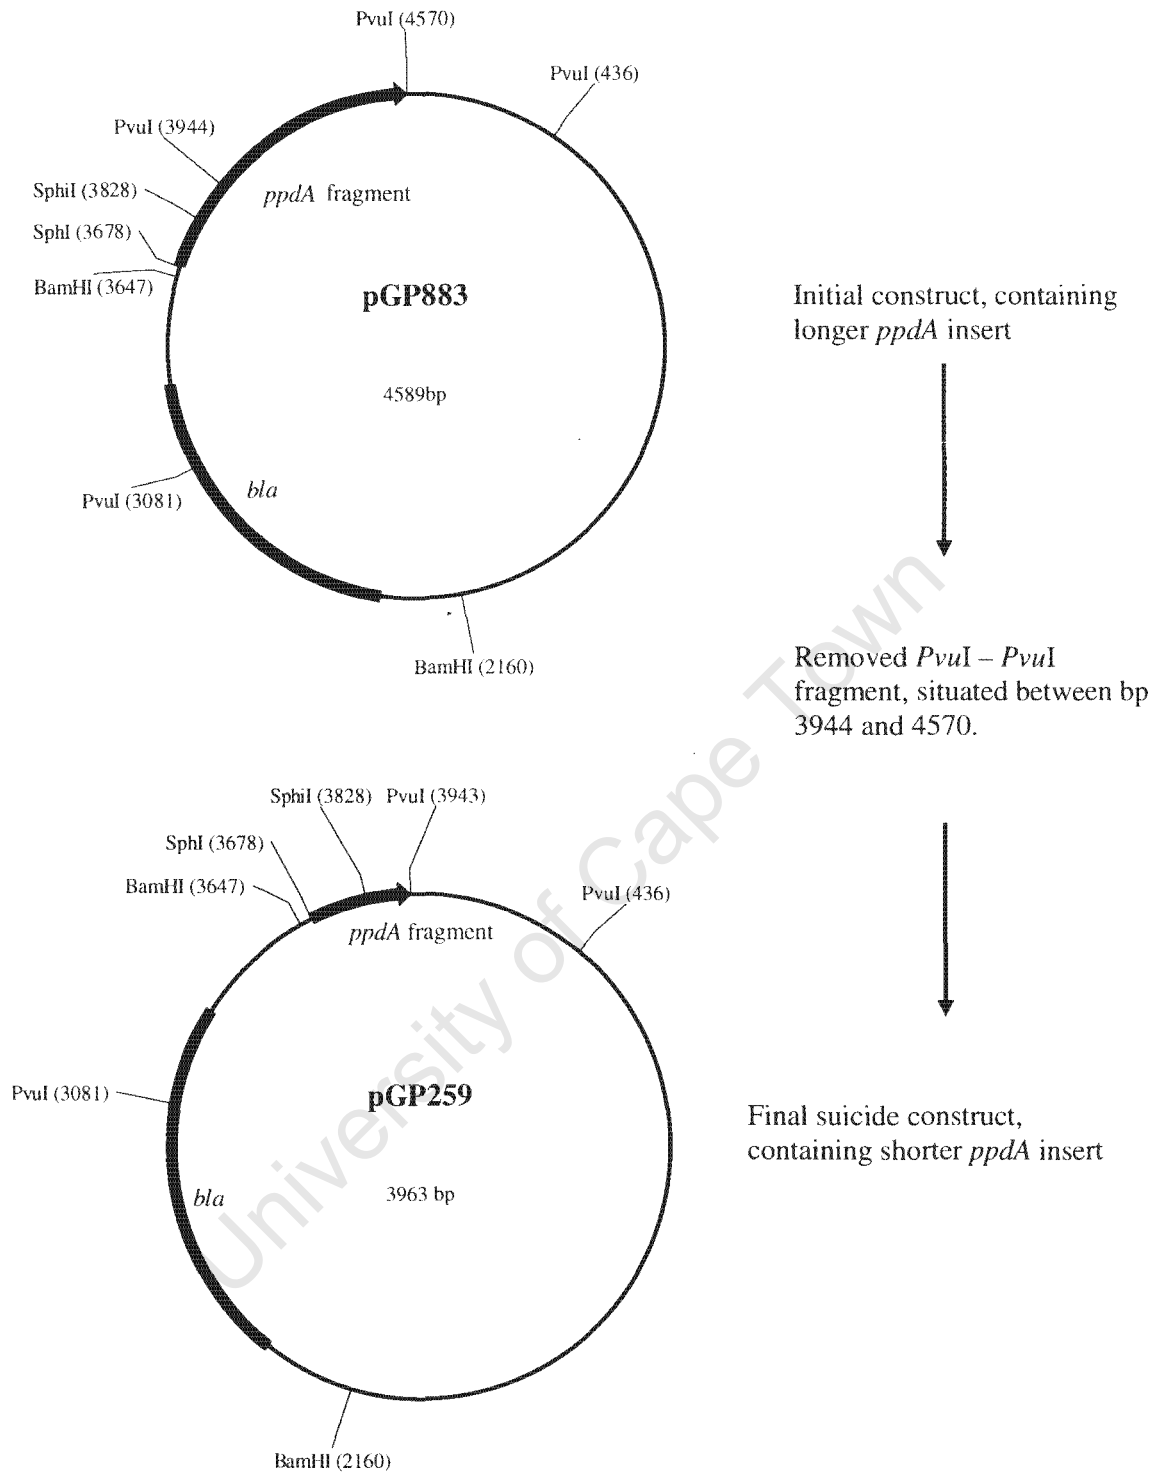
PvuI (4570)

PvuI (436)

PvuI (3944)

SphI (3828)

*ppdA* fragment

SphI (3678)

BamHI (3647)

**pGP883**

4589bp

PvuI (3081)

*bla*

BamHI (2160)

Initial construct, containing longer *ppdA* insert

Removed *Pvu*I – *Pvu*I fragment, situated between bp 3944 and 4570.

SphI (3828) PvuI (3943)

SphI (3678)

BamHI (3647)

PvuI (436)

*ppdA* fragment

PvuI (3081)

**pGP259**

*bla*

3963 bp

BamHI (2160)

Final suicide construct, containing shorter *ppdA* insert

University of Cape Town